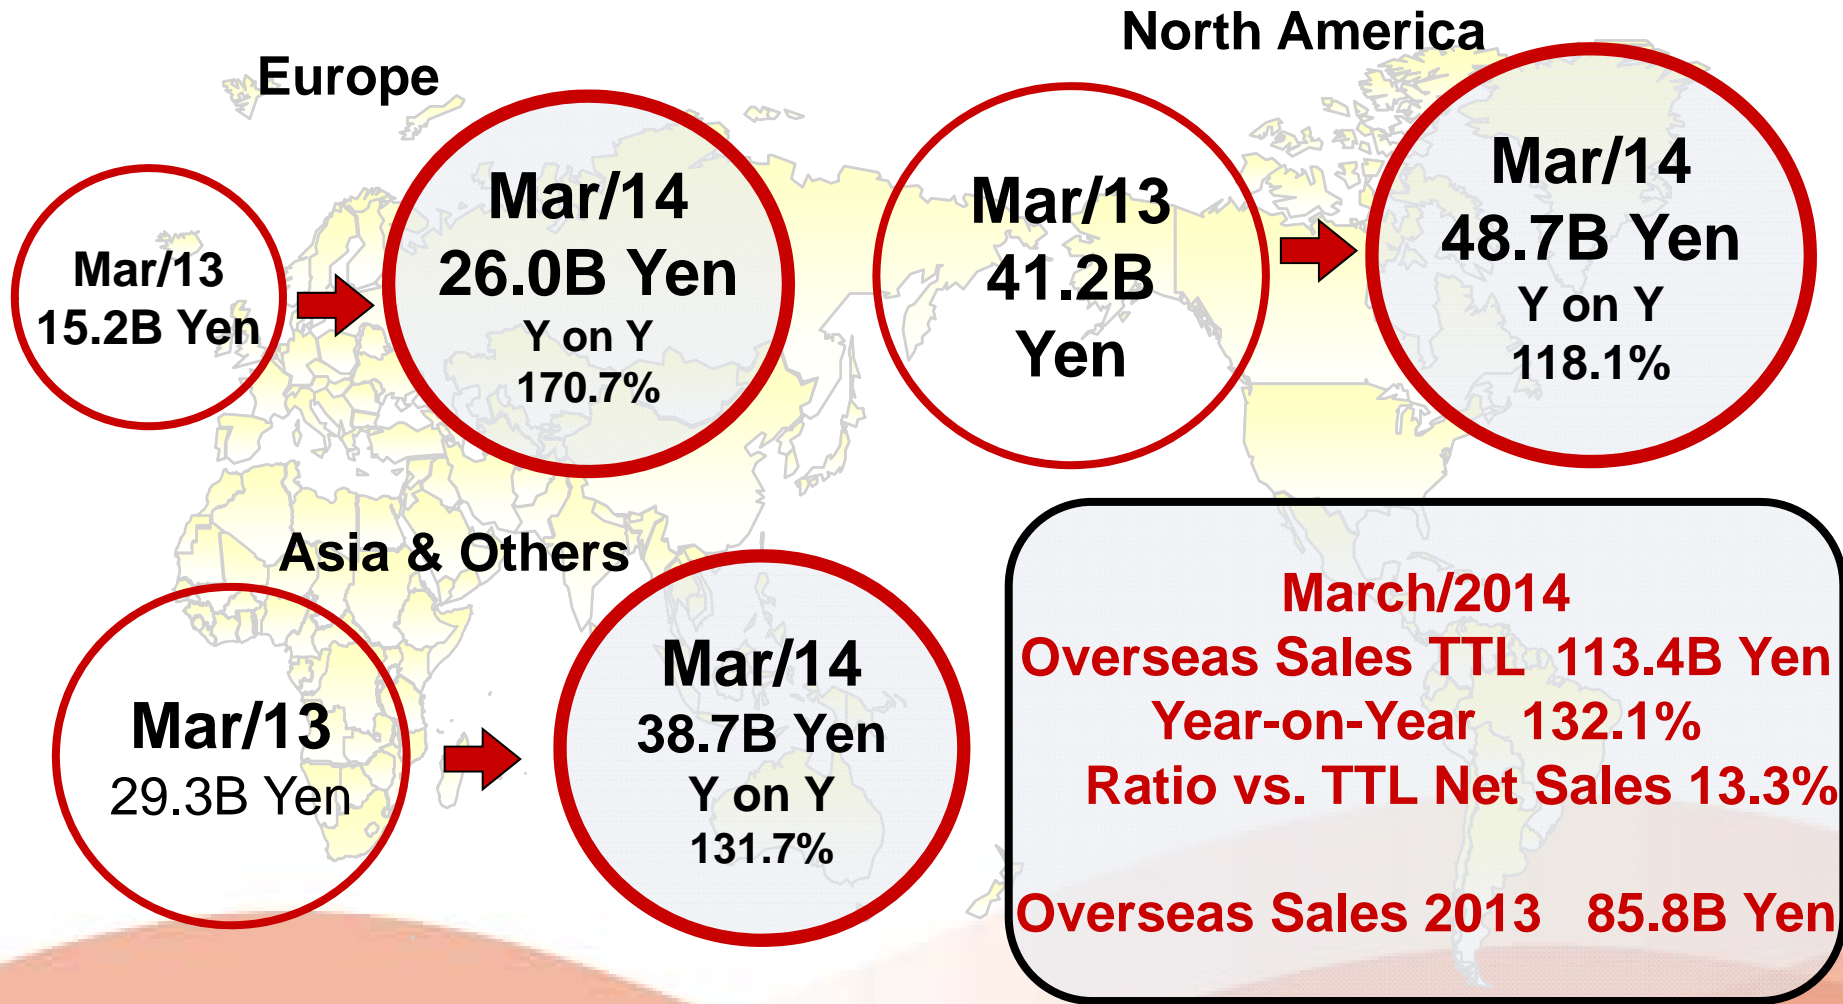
Europe

Mar/13
15.2B Yen

Mar/14
26.0B Yen
Y on Y
170.7%

North America

Mar/13
41.2B
Yen

Mar/14
48.7B Yen
Y on Y
118.1%

Asia & Others

Mar/13
29.3B Yen

Mar/14
38.7B Yen
Y on Y
131.7%

March/2014
Overseas Sales TTL 113.4B Yen
Year-on-Year 132.1%
Ratio vs. TTL Net Sales 13.3%

Overseas Sales 2013 85.8B Yen